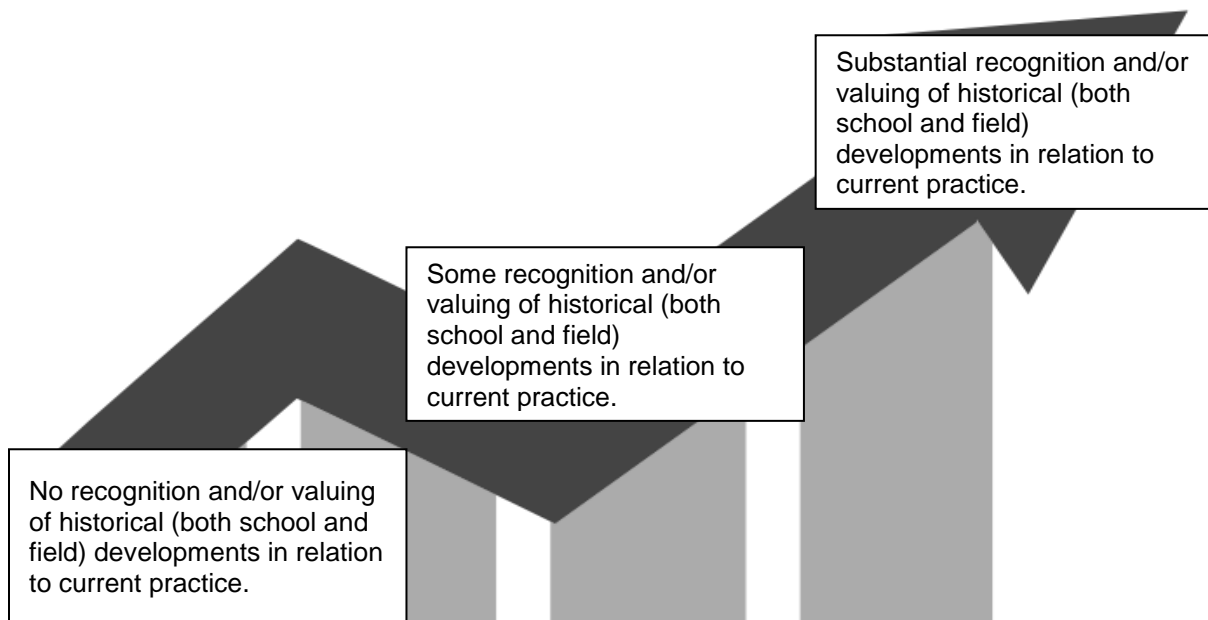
Substantial recognition and/or valuing of historical (both school and field) developments in relation to current practice.

Some recognition and/or valuing of historical (both school and field) developments in relation to current practice.

No recognition and/or valuing of historical (both school and field) developments in relation to current practice.